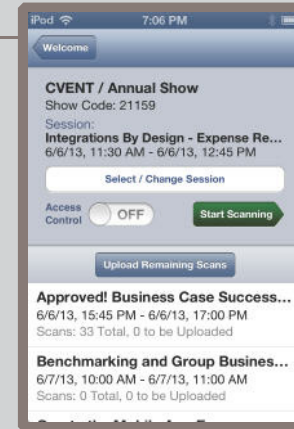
iPod
7:06 PM

Welcome

CVENT / Annual Show
Show Code: 21159
Session:
Integrations By Design - Expense Re...
6/6/13, 11:30 AM - 6/6/13, 12:45 PM

Select / Change Session

Access Control
OFF
Start Scanning

Upload Remaining Scans

Approved! Business Case Success...
6/6/13, 15:45 PM - 6/6/13, 17:00 PM
Scans: 33 Total, 0 to be Uploaded

Benchmarking and Group Busines...
6/7/13, 10:00 AM - 6/7/13, 11:00 AM
Scans: 0 Total, 0 to be Uploaded

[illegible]